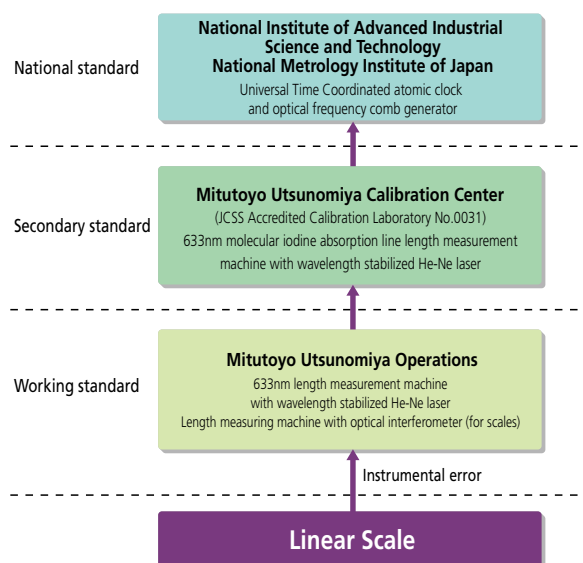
National standard

National Institute of Advanced Industrial Science and Technology
National Metrology Institute of Japan
Universal Time Coordinated atomic clock and optical frequency comb generator

Secondary standard

Mitutoyo Utsunomiya Calibration Center
(JCSS Accredited Calibration Laboratory No.0031)
633nm molecular iodine absorption line length measurement machine with wavelength stabilized He-Ne laser

Working standard

Mitutoyo Utsunomiya Operations
633nm length measurement machine with wavelength stabilized He-Ne laser
Length measuring machine with optical interferometer (for scales)

Instrumental error

Linear Scale